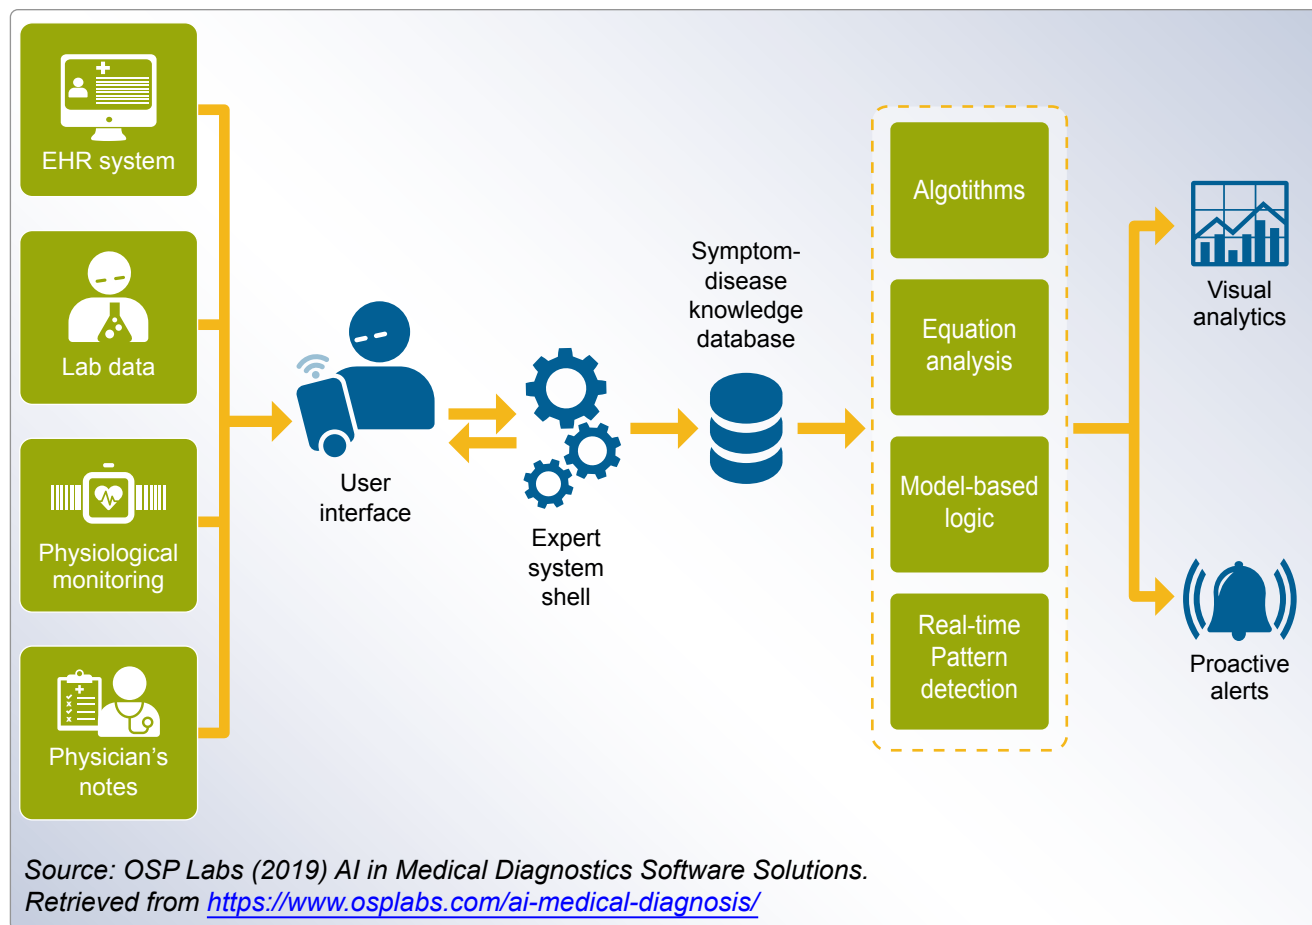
EHR system

Lab data

Physiological monitoring

Physician's notes

User interface

Expert system shell

Symptom-disease knowledge database

Algotithms

Equation analysis

Model-based logic

Real-time Pattern detection

Visual analytics

Proactive alerts

Source: OSP Labs (2019) AI in Medical Diagnostics Software Solutions. Retrieved from https://www.osplabs.com/ai-medical-diagnosis/